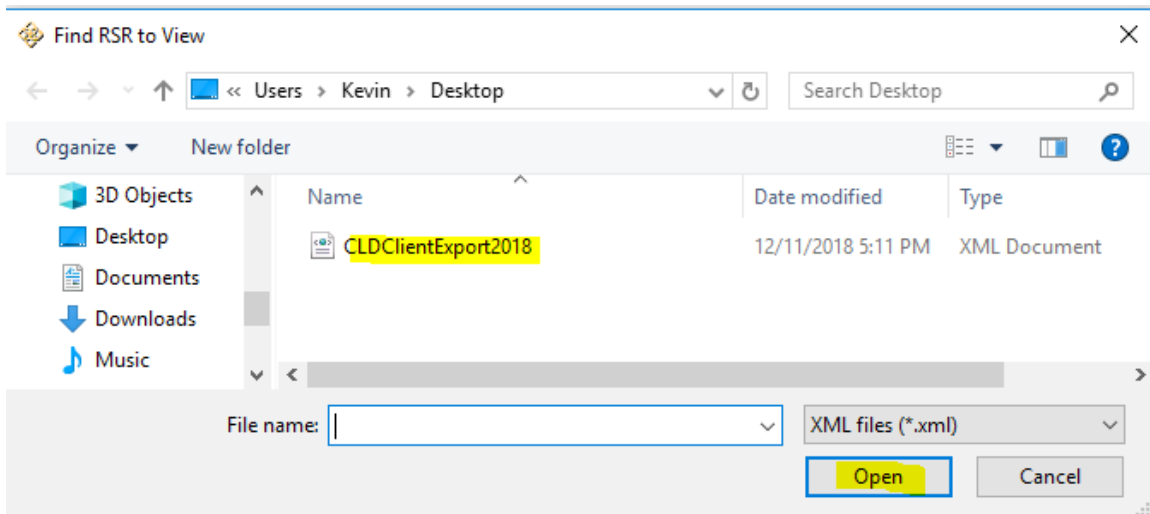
Find RSR to View

« Users › Kevin › Desktop

Search Desktop

Organize ▾ New folder

3D Objects
Desktop
Documents
Downloads
Music

| Name | Date modified | Type |
|---|---|---|
| CLDClientExport2018 | 12/11/2018 5:11 PM | XML Document |

File name:

XML files (*.xml)

Open

Cancel